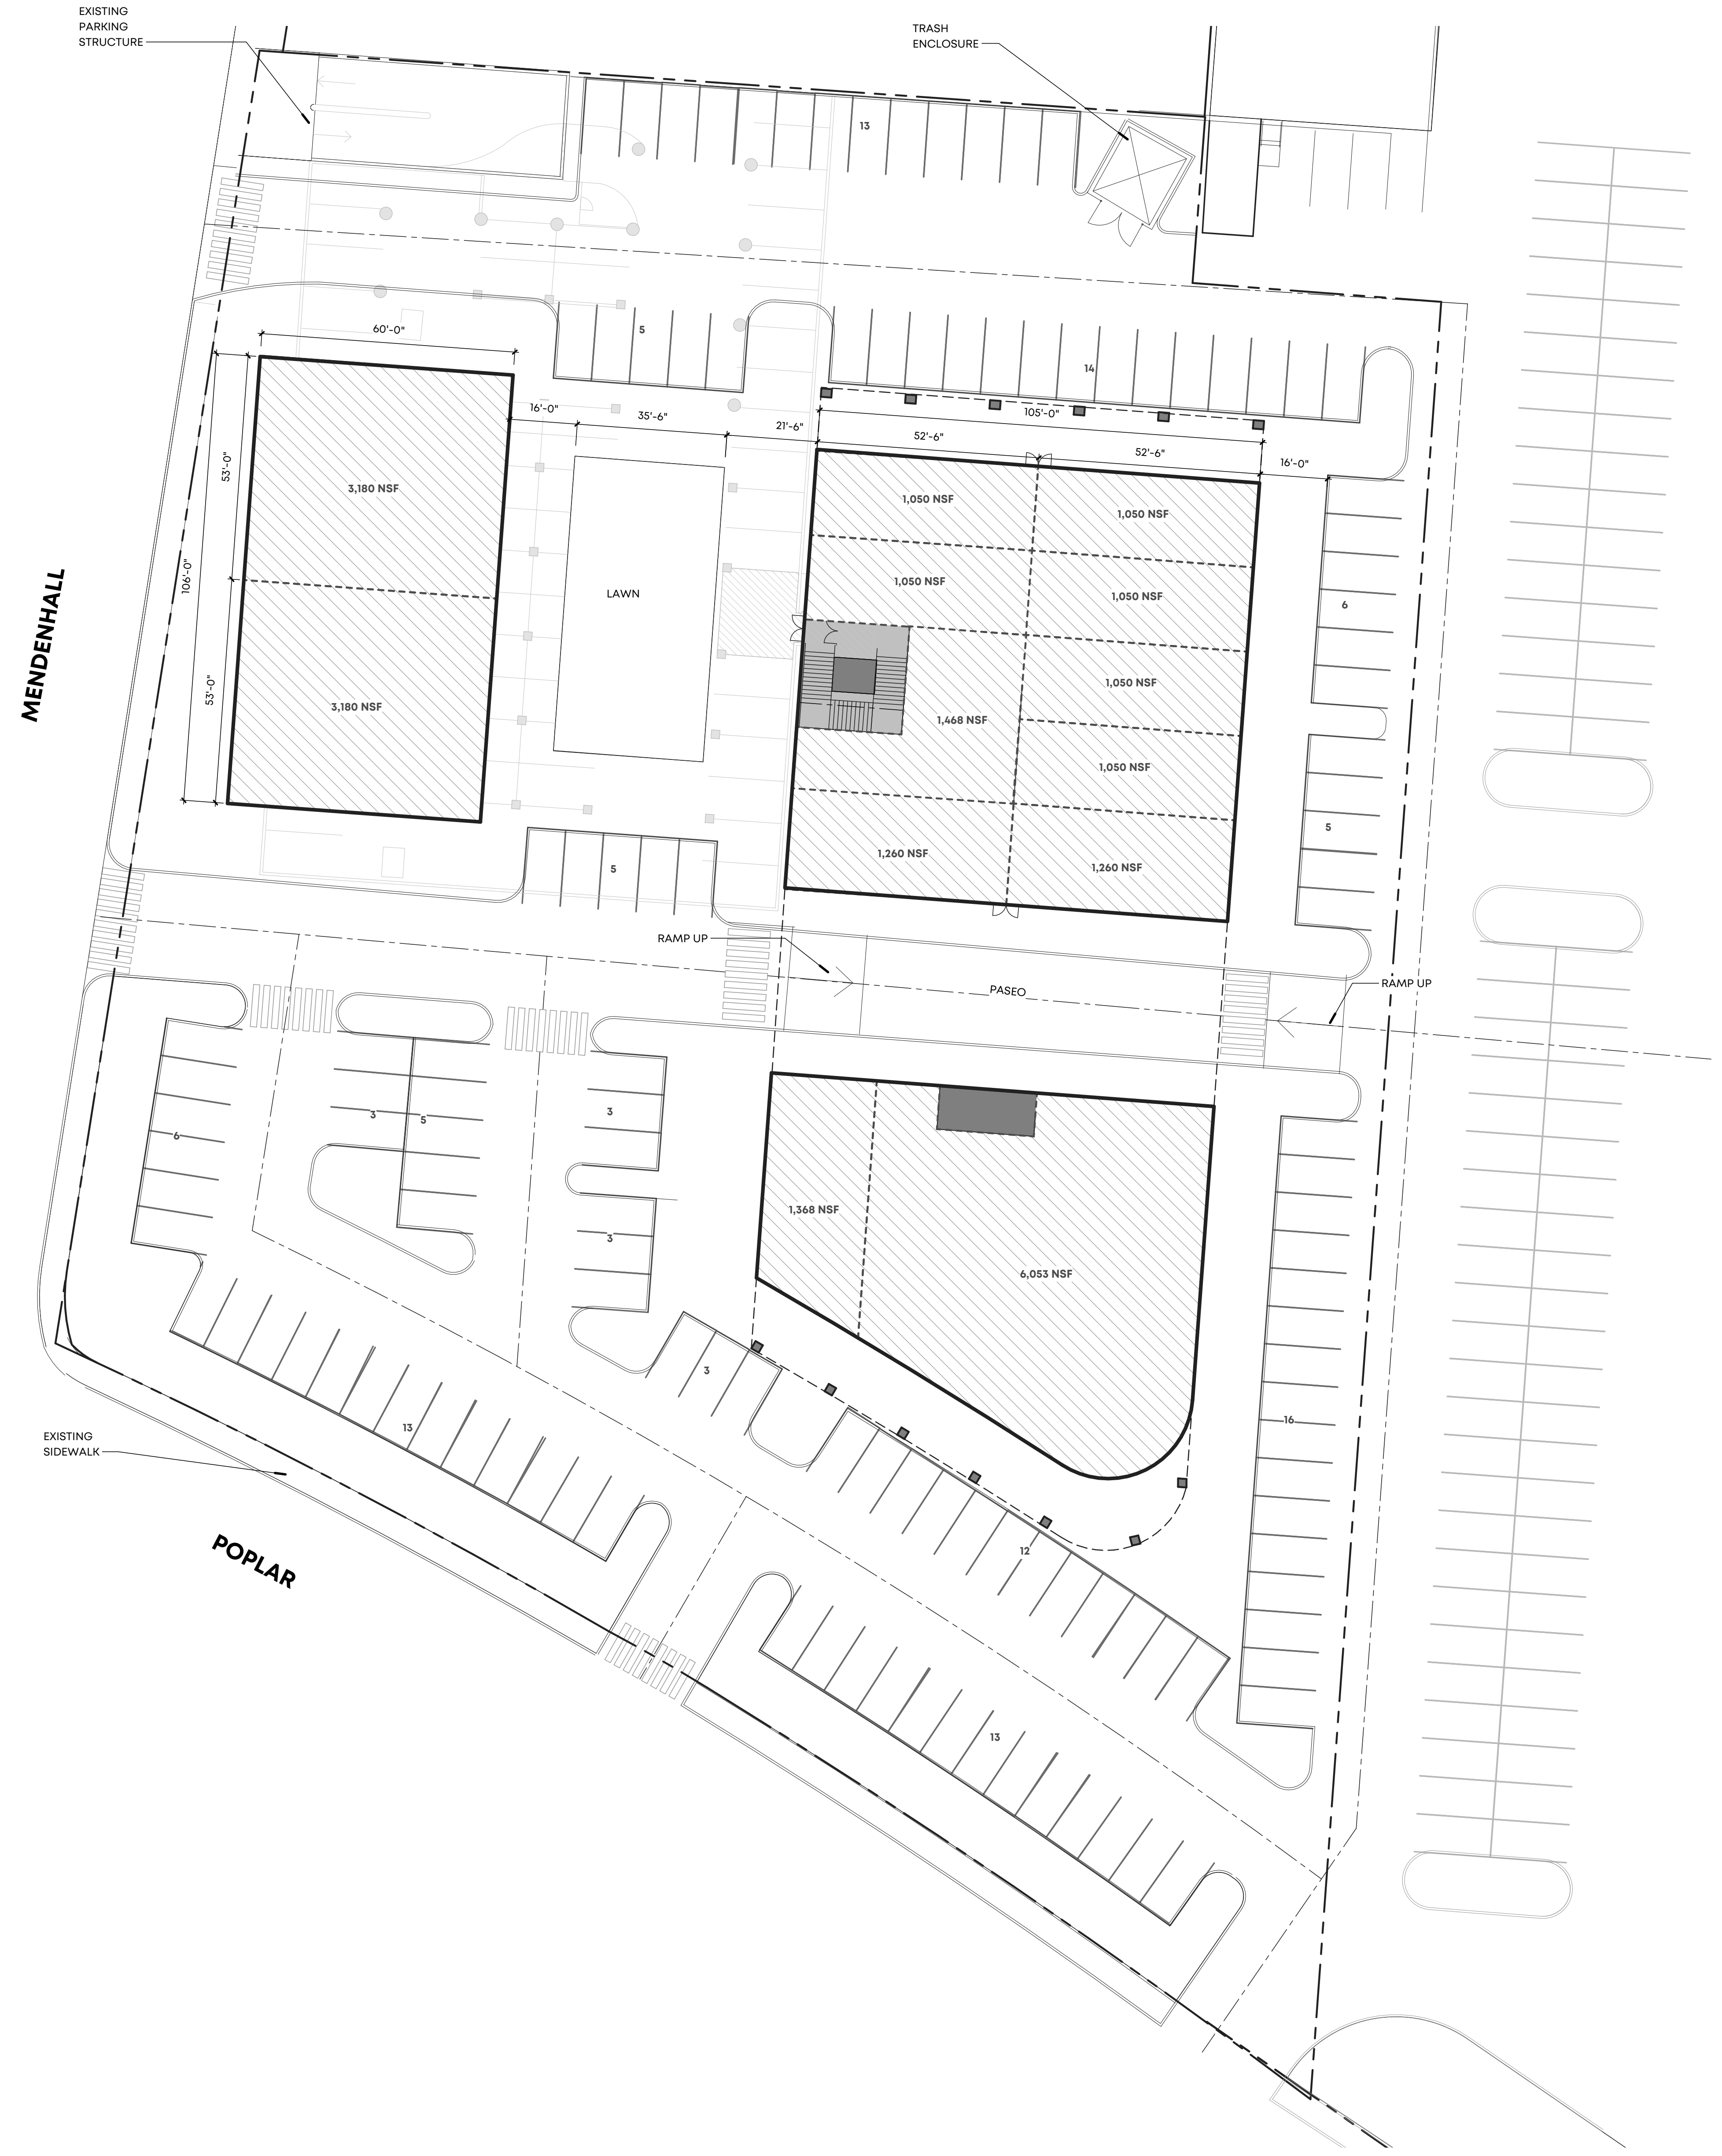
EXISTING PARKING STRUCTURE

TRASH ENCLOSURE

13

5

14

60'-0"

16'-0"

35'-6"

21'-6"

105'-0"

52'-6"

52'-6"

16'-0"

53'-0"

106'-0"

53'-0"

3,180 NSF

3,180 NSF

LAWN

1,050 NSF

1,050 NSF

1,050 NSF

1,050 NSF

1,050 NSF

1,468 NSF

1,050 NSF

1,260 NSF

1,260 NSF

6

5

5

MENDENHALL

RAMP UP

PASEO

RAMP UP

6

3

5

3

3

1,368 NSF

6,053 NSF

3

13

16

12

13

EXISTING SIDEWALK

POPLAR